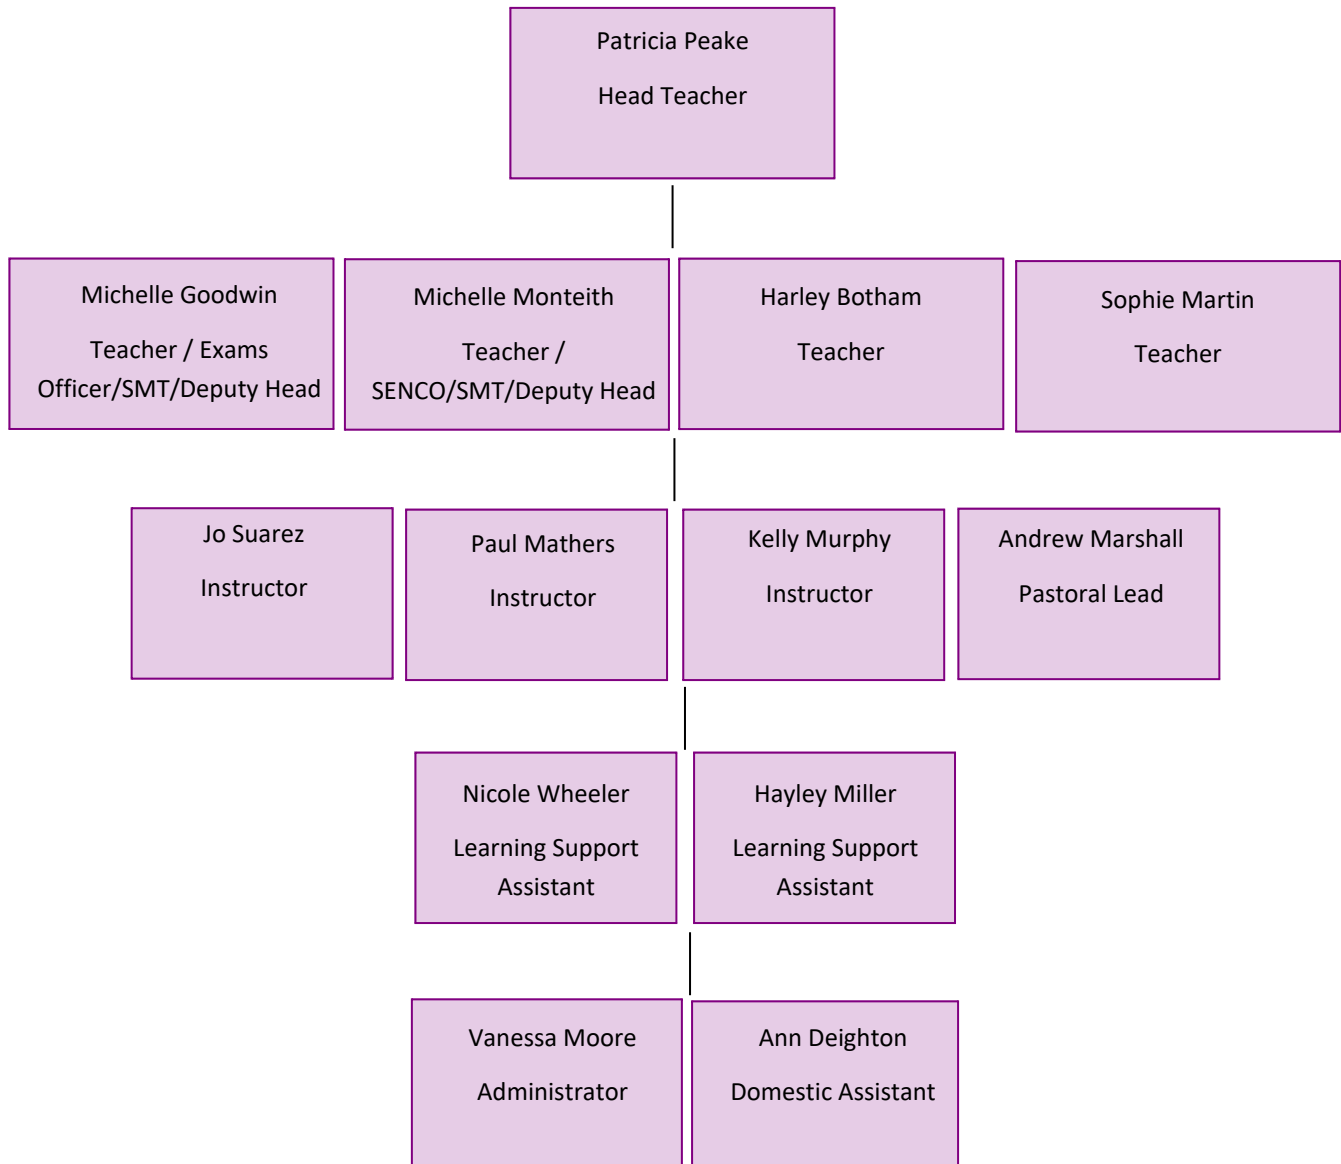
Patricia Peake

Head Teacher

Michelle Goodwin

Teacher / Exams Officer/SMT/Deputy Head

Michelle Monteith

Teacher / SENCO/SMT/Deputy Head

Harley Botham

Teacher

Sophie Martin

Teacher

Jo Suarez

Instructor

Paul Mathers

Instructor

Kelly Murphy

Instructor

Andrew Marshall

Pastoral Lead

Nicole Wheeler

Learning Support Assistant

Hayley Miller

Learning Support Assistant

Vanessa Moore

Administrator

Ann Deighton

Domestic Assistant